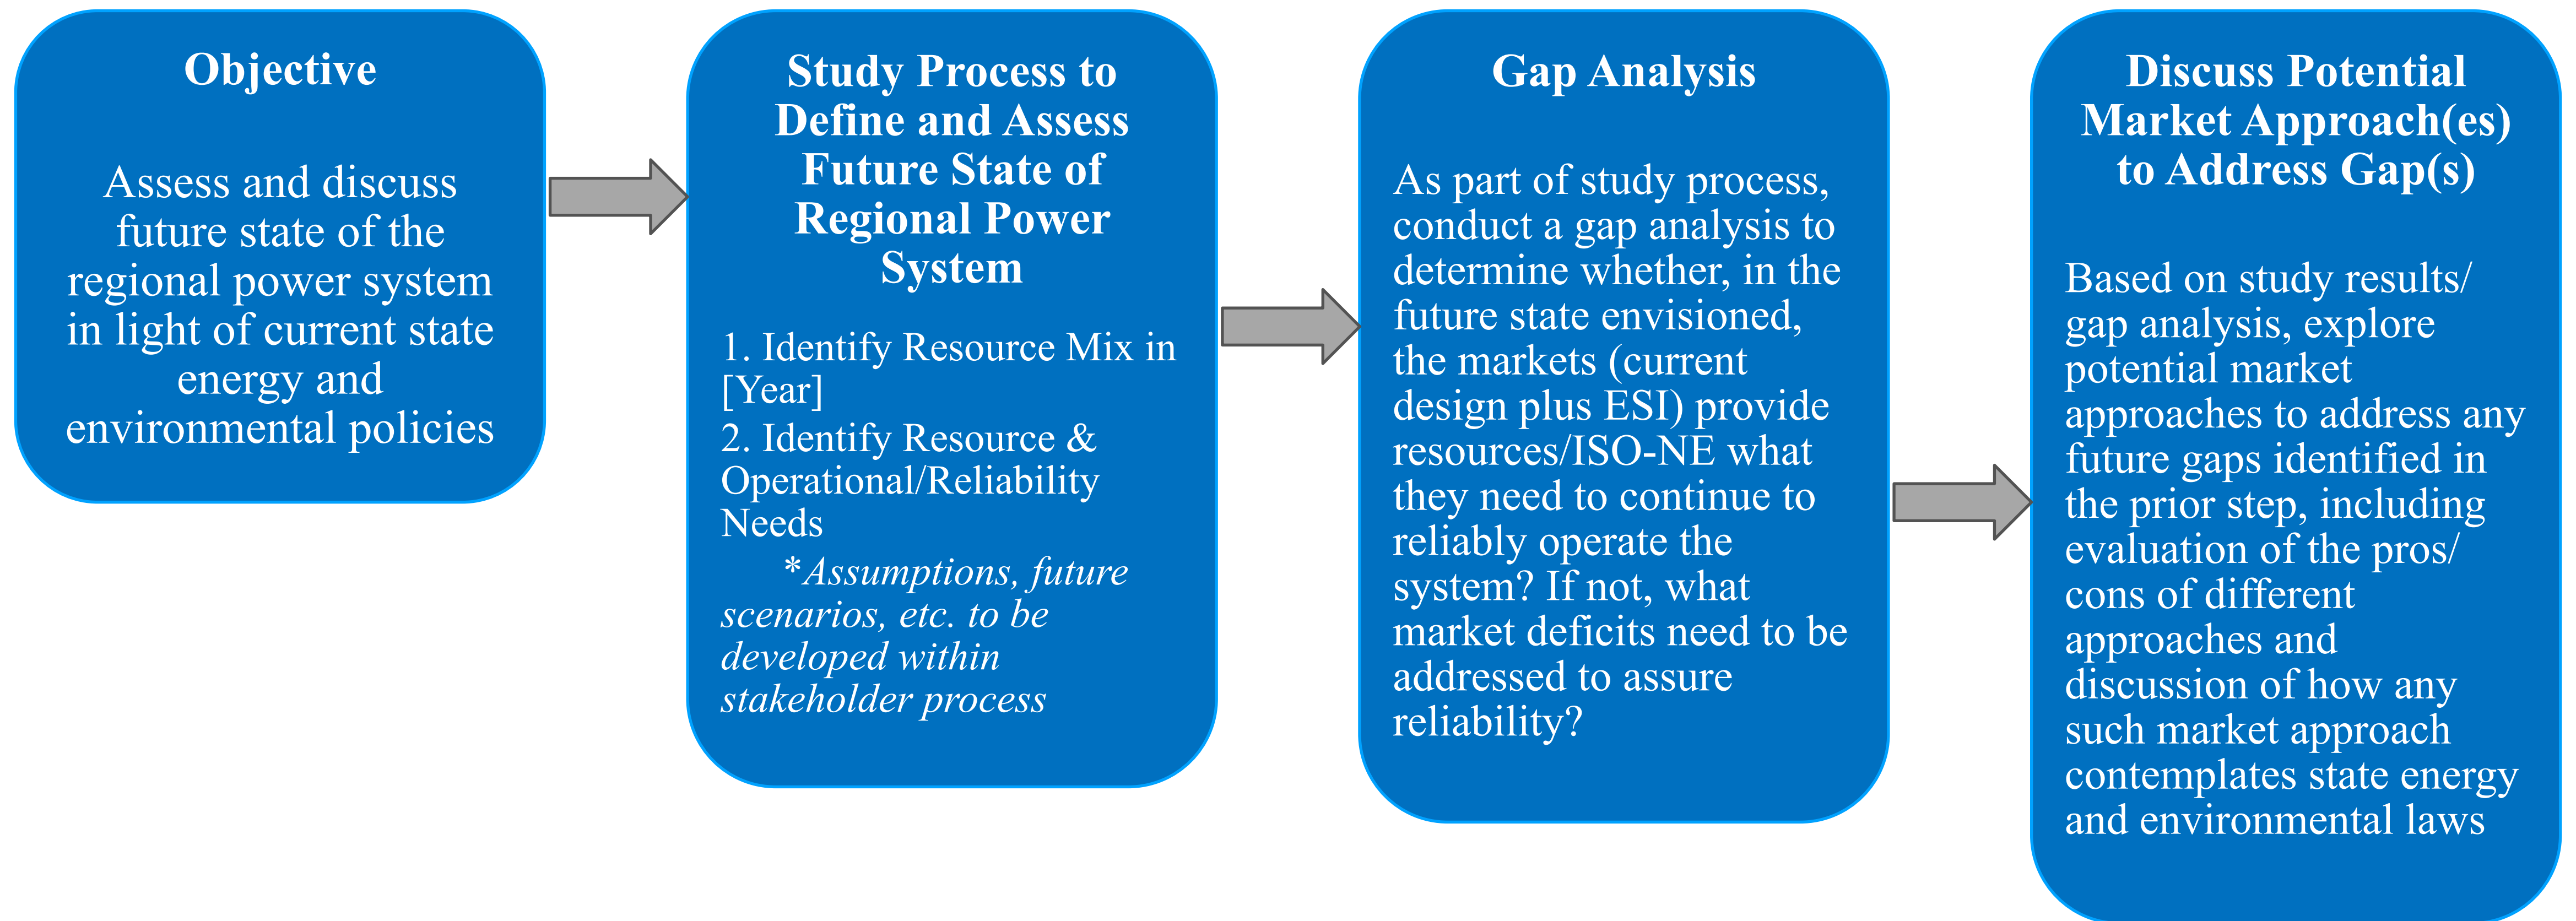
Objective

Assess and discuss future state of the regional power system in light of current state energy and environmental policies

Study Process to Define and Assess Future State of Regional Power System

1. Identify Resource Mix in [Year]
2. Identify Resource & Operational/Reliability Needs
*Assumptions, future scenarios, etc. to be developed within stakeholder process

Gap Analysis

As part of study process, conduct a gap analysis to determine whether, in the future state envisioned, the markets (current design plus ESI) provide resources/ISO-NE what they need to continue to reliably operate the system? If not, what market deficits need to be addressed to assure reliability?

Discuss Potential Market Approach(es) to Address Gap(s)

Based on study results/ gap analysis, explore potential market approaches to address any future gaps identified in the prior step, including evaluation of the pros/ cons of different approaches and discussion of how any such market approach contemplates state energy and environmental laws